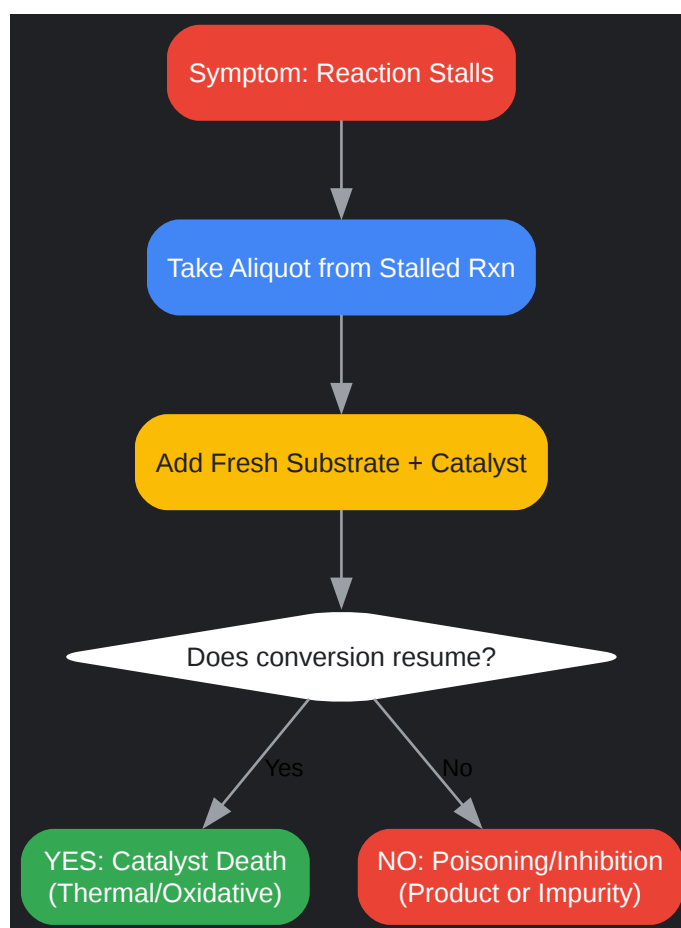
Symptom: Reaction Stalls

Take Aliquot from Stalled Rxn

Add Fresh Substrate + Catalyst

Does conversion resume?

Yes

No

YES: Catalyst Death (Thermal/Oxidative)

NO: Poisoning/Inhibition (Product or Impurity)